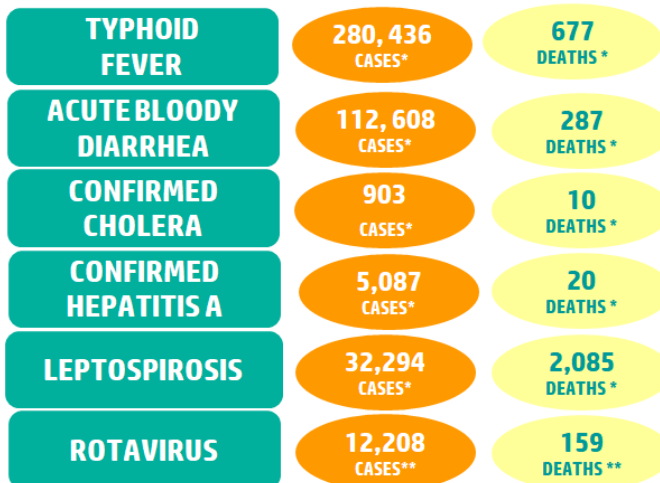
TYPHOID FEVER
280, 436
CASES*
677
DEATHS *

ACUTE BLOODY DIARRHEA
112, 608
CASES*
287
DEATHS *

CONFIRMED CHOLERA
903
CASES*
10
DEATHS *

CONFIRMED HEPATITIS A
5,087
CASES*
20
DEATHS *

LEPTOSPIROSIS
32,294
CASES*
2,085
DEATHS *

ROTAVIRUS
12,208
CASES**
159
DEATHS **